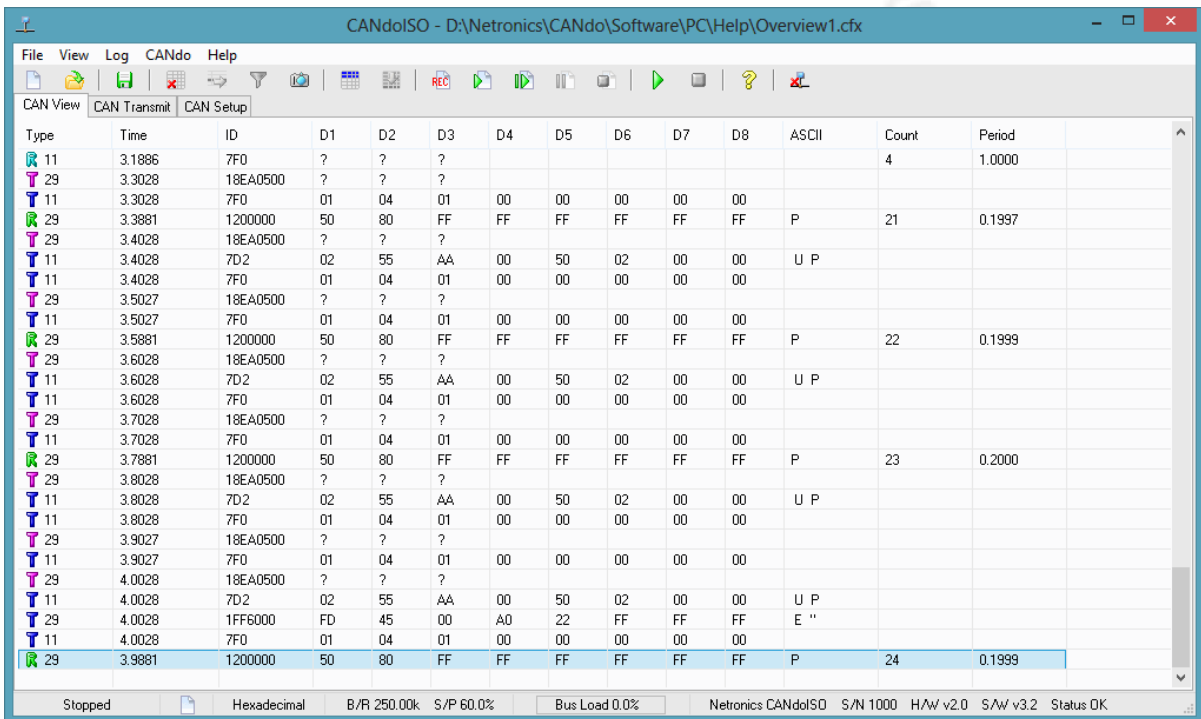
CANdoISO - D:\Netronics\CANdo\Software\PC\Help\Overview1.cfx

File View Log CANdo Help

REC

CAN View | CAN Transmit | CAN Setup

| Type | Time | ID | D1 | D2 | D3 | D4 | D5 | D6 | D7 | D8 | ASCII | Count | Period |
|---|---|---|---|---|---|---|---|---|---|---|---|---|---|
| R 11 | 3.1886 | 7F0 | ? | ? | ? | | | | | | | 4 | 1.0000 |
| T 29 | 3.3028 | 18EA0500 | ? | ? | ? | | | | | | | | |
| T 11 | 3.3028 | 7F0 | 01 | 04 | 01 | 00 | 00 | 00 | 00 | 00 | | | |
| R 29 | 3.3881 | 1200000 | 50 | 80 | FF | FF | FF | FF | FF | FF | P | 21 | 0.1997 |
| T 29 | 3.4028 | 18EA0500 | ? | ? | ? | | | | | | | | |
| T 11 | 3.4028 | 7D2 | 02 | 55 | AA | 00 | 50 | 02 | 00 | 00 | U P | | |
| T 11 | 3.4028 | 7F0 | 01 | 04 | 01 | 00 | 00 | 00 | 00 | 00 | | | |
| T 29 | 3.5027 | 18EA0500 | ? | ? | ? | | | | | | | | |
| T 11 | 3.5027 | 7F0 | 01 | 04 | 01 | 00 | 00 | 00 | 00 | 00 | | | |
| R 29 | 3.5881 | 1200000 | 50 | 80 | FF | FF | FF | FF | FF | FF | P | 22 | 0.1999 |
| T 29 | 3.6028 | 18EA0500 | ? | ? | ? | | | | | | | | |
| T 11 | 3.6028 | 7D2 | 02 | 55 | AA | 00 | 50 | 02 | 00 | 00 | U P | | |
| T 11 | 3.6028 | 7F0 | 01 | 04 | 01 | 00 | 00 | 00 | 00 | 00 | | | |
| T 29 | 3.7028 | 18EA0500 | ? | ? | ? | | | | | | | | |
| T 11 | 3.7028 | 7F0 | 01 | 04 | 01 | 00 | 00 | 00 | 00 | 00 | | | |
| R 29 | 3.7881 | 1200000 | 50 | 80 | FF | FF | FF | FF | FF | FF | P | 23 | 0.2000 |
| T 29 | 3.8028 | 18EA0500 | ? | ? | ? | | | | | | | | |
| T 11 | 3.8028 | 7D2 | 02 | 55 | AA | 00 | 50 | 02 | 00 | 00 | U P | | |
| T 11 | 3.8028 | 7F0 | 01 | 04 | 01 | 00 | 00 | 00 | 00 | 00 | | | |
| T 29 | 3.9027 | 18EA0500 | ? | ? | ? | | | | | | | | |
| T 11 | 3.9027 | 7F0 | 01 | 04 | 01 | 00 | 00 | 00 | 00 | 00 | | | |
| T 29 | 4.0028 | 18EA0500 | ? | ? | ? | | | | | | | | |
| T 11 | 4.0028 | 7D2 | 02 | 55 | AA | 00 | 50 | 02 | 00 | 00 | U P | | |
| T 29 | 4.0028 | 1FF6000 | FD | 45 | 00 | A0 | 22 | FF | FF | FF | E " | | |
| T 11 | 4.0028 | 7F0 | 01 | 04 | 01 | 00 | 00 | 00 | 00 | 00 | | | |
| R 29 | 3.9881 | 1200000 | 50 | 80 | FF | FF | FF | FF | FF | FF | P | 24 | 0.1999 |

Stopped | Hexadecimal | B/R 250.00k S/P 60.0% | Bus Load 0.0% | Netronics CANdoISO S/N 1000 H/W v2.0 S/W v3.2 Status OK